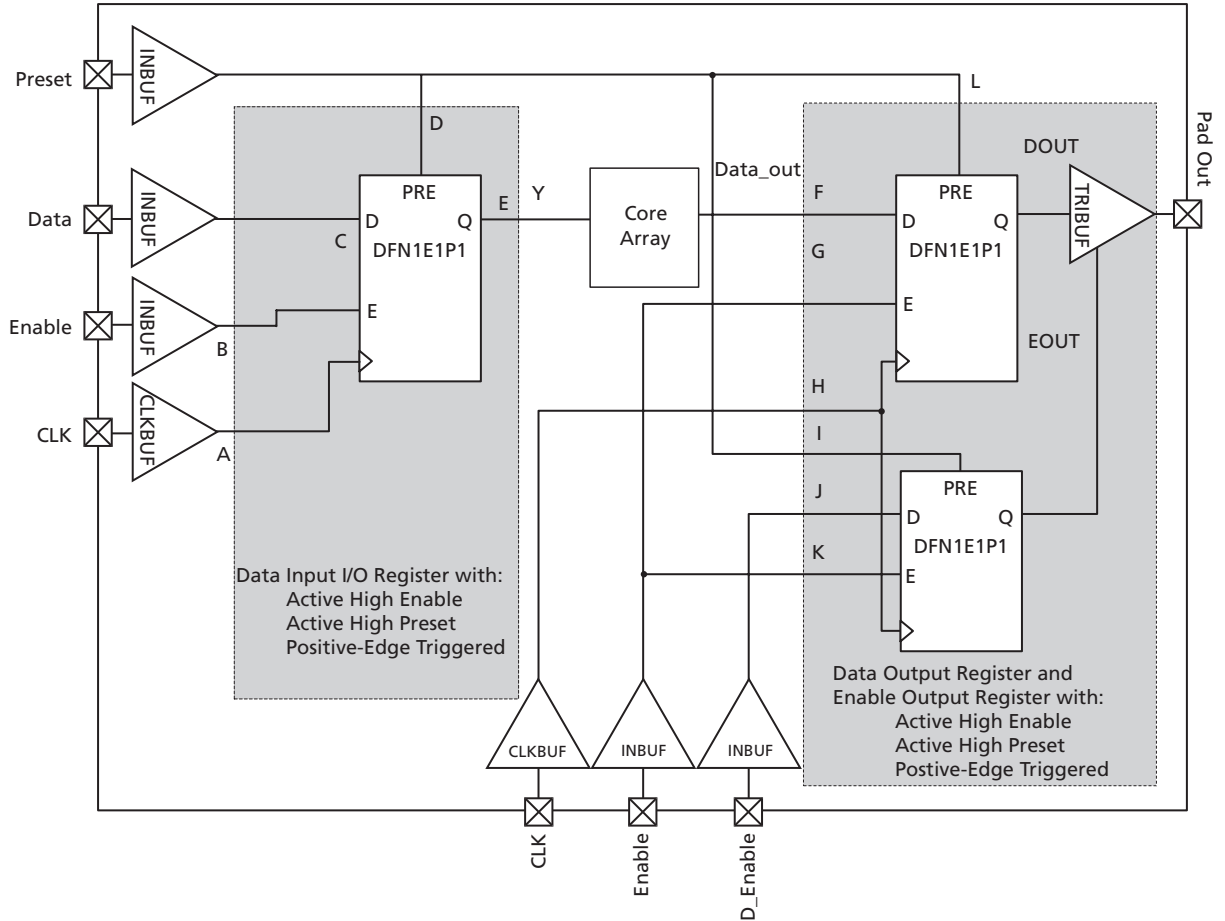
Preset
INBUF
L
D
Pad Out
DOUT
Data_out
Data
INBUF
PRE
E
Y
Core Array
F
PRE
TRIBUF
D
Q
D
Q
C
DFN1E1P1
G
DFN1E1P1
Enable
INBUF
E
E
B
EOUT
CLK
CLKBUF
H
A
I
PRE
J
D
Q
DFN1E1P1
K
E
Data Input I/O Register with:
Active High Enable
Active High Preset
Positive-Edge Triggered
Data Output Register and
Enable Output Register with:
Active High Enable
Active High Preset
Postive-Edge Triggered
CLKBUF
INBUF
INBUF
CLK
Enable
D_Enable